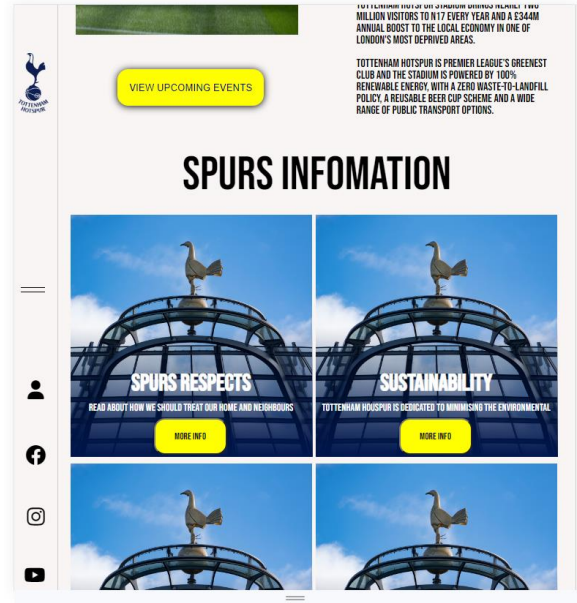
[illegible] MILLION VISITORS TO N17 EVERY YEAR AND A £344M ANNUAL BOOST TO THE LOCAL ECONOMY IN ONE OF LONDON'S MOST DEPRIVED AREAS.

TOTTENHAM HOTSPUR IS PREMIER LEAGUE'S GREENEST CLUB AND THE STADIUM IS POWERED BY 100% RENEWABLE ENERGY, WITH A ZERO WASTE-TO-LANDFILL POLICY, A REUSABLE BEER CUP SCHEME AND A WIDE RANGE OF PUBLIC TRANSPORT OPTIONS.

TOTTENHAM HOTSPUR

VIEW UPCOMING EVENTS

SPURS INFOMATION

SPURS RESPECTS
READ ABOUT HOW WE SHOULD TREAT OUR HOME AND NEIGHBOURS
MORE INFO

SUSTAINABILITY
TOTTENHAM HOUSPUR IS DEDICATED TO MINIMISING THE ENVIRONMENTAL
MORE INFO